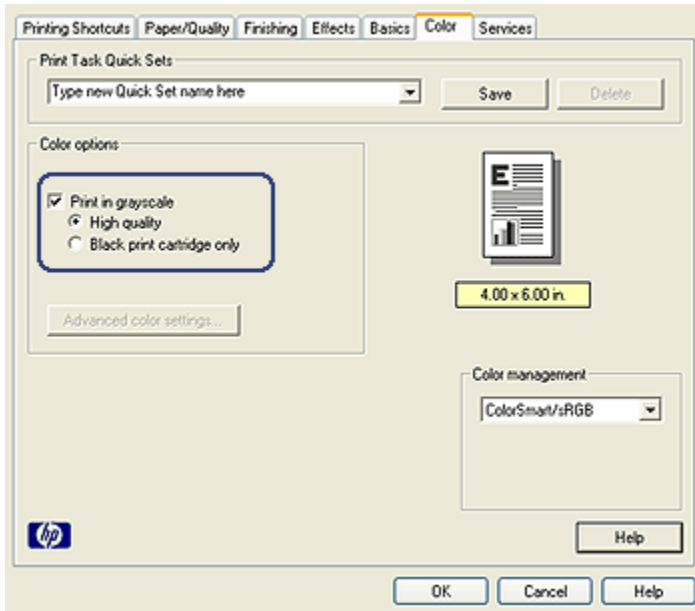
Printing Shortcuts | Paper/Quality | Finishing | Effects | Basics | Color | Services

Print Task Quick Sets

Type new Quick Set name here

Save

Delete

Color options

Print in grayscale

High quality

Black print cartridge only

Advanced color settings...

4.00 x 6.00 in.

Color management

ColorSmart/sRGB

hp

Help

OK

Cancel

Help